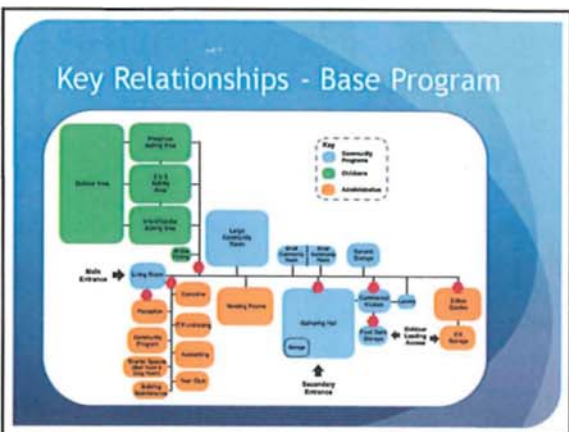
Key Relationships - Base Program

Key
Community Programs
Childcare
Administrative

Outdoor Area
Preschool Activity Area
3 to 5 Activity Area
Infant/Toddler Activity Area
Large Community Room
Small Community Room
Small Community Room
General Storage
Main Entrance
Living Room
Reception
Executive
PR/Fundraising
Accounting
Community Program
Shelter Spaces
Building Maintenance
Staff Room
Meeting Rooms
Gathering Hall
Storage
Commercial Kitchen
Food Bank Storage
Outdoor Loading Access
Kitchen Garden
Storage
Secondary Entrance